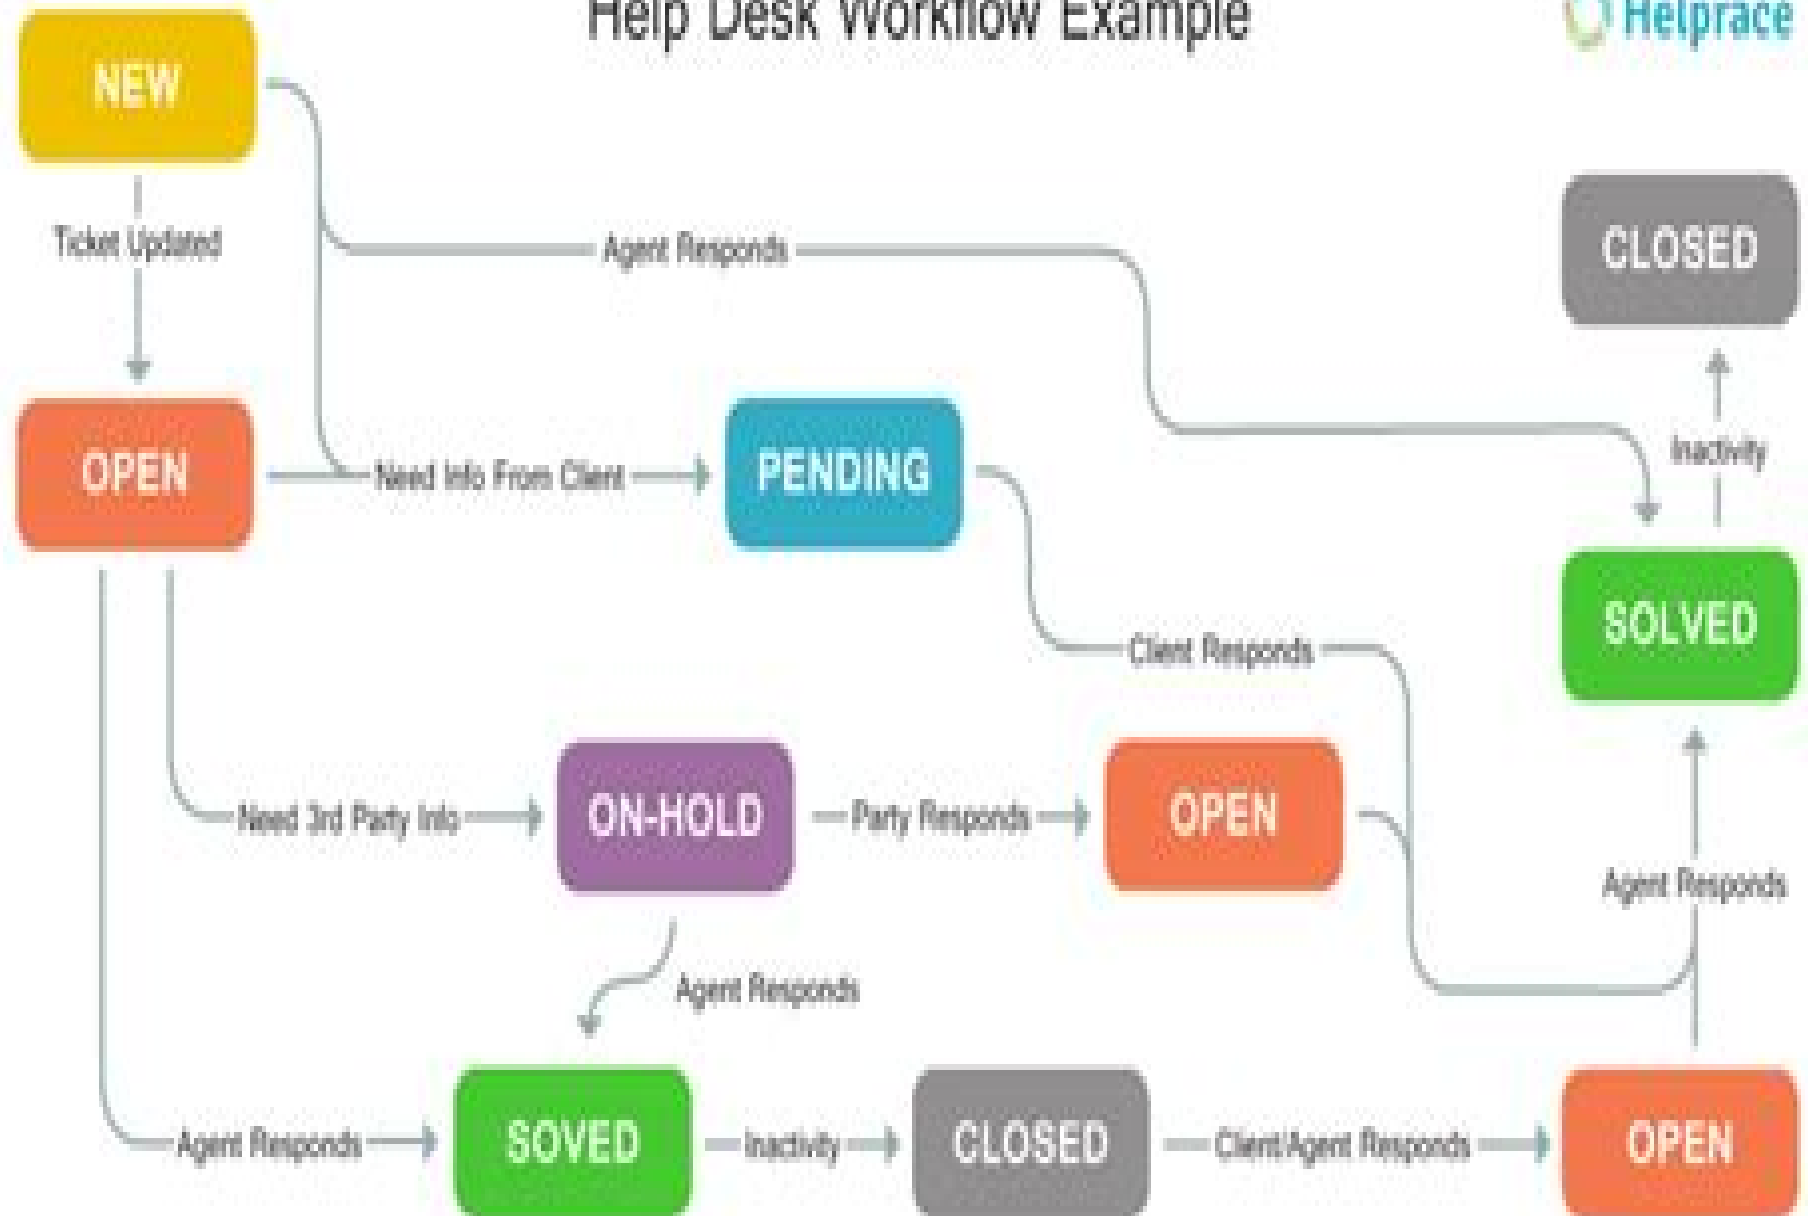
Help Desk Workflow Example

Helprace

NEW

Ticket Updated

Agent Responds

CLOSED

OPEN

Need Info From Client

PENDING

Inactivity

SOLVED

Client Responds

ON-HOLD

Need 3rd Party Info

Party Responds

OPEN

Agent Responds

Agent Responds

Agent Responds

SOVED

Inactivity

CLOSED

Client/Agent Responds

OPEN